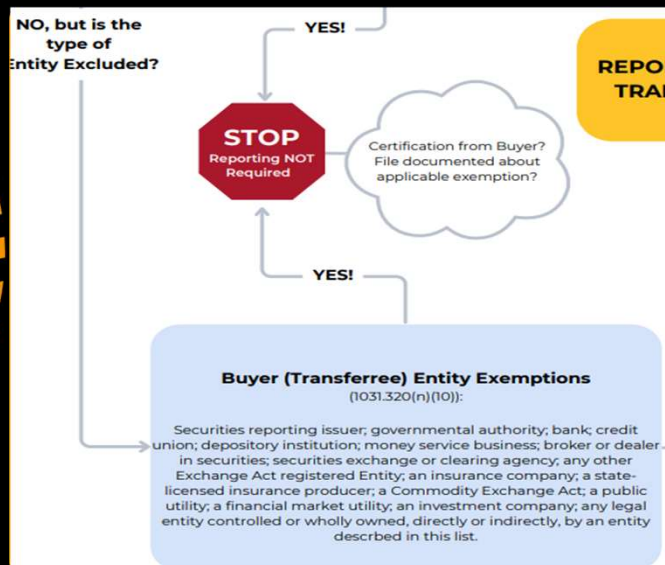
NO, but is the type of Entity Excluded?

YES!

REPO
TRA

STOP
Reporting NOT Required

Certification from Buyer? File documented about applicable exemption?

YES!

Buyer (Transferee) Entity Exemptions
(1031.320(n)(10)):

Securities reporting issuer; governmental authority; bank; credit union; depository institution; money service business; broker or dealer in securities; securities exchange or clearing agency; any other Exchange Act registered Entity; an insurance company; a state-licensed insurance producer; a Commodity Exchange Act; a public utility; a financial market utility; an investment company; any legal entity controlled or wholly owned, directly or indirectly, by an entity descrbed in this list.